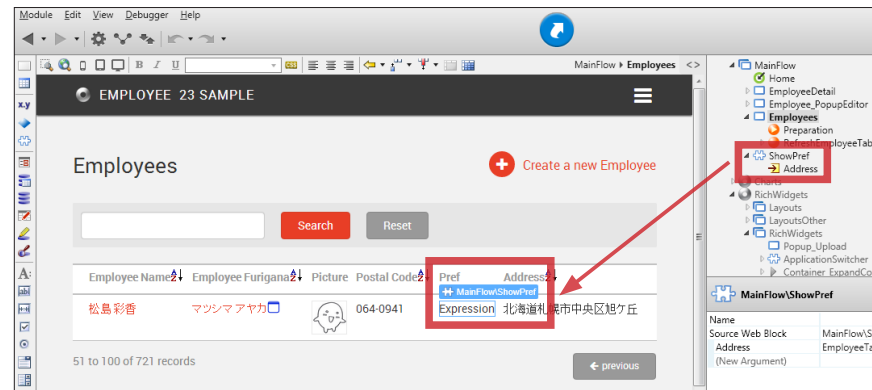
Module Edit View Debugger Help

MainFlow ▸ Employees

EMPLOYEE 23 SAMPLE

Employees

Create a new Employee

Search

Reset

| Employee Name | Employee Furigana | Picture | Postal Code | Pref | Address |
|---|---|---|---|---|---|
| 松島彩香 | マツシマ アヤカ | | 064-0941 | Expression | 北海道札幌市中央区旭ケ丘 |

MainFlow\ShowPref

51 to 100 of 721 records

previous

MainFlow
Home
EmployeeDetail
Employee_PopupEditor
Employees
Preparation
RefreshEmployeeTab
ShowPref
Address
Charts
RichWidgets
Layouts
LayoutsOther
RichWidgets
Popup_Upload
ApplicationSwitcher
Container_ExpandCol

MainFlow\ShowPref

| Name | |
|---|---|
| Source Web Block | MainFlow\S |
| Address | EmployeeTa |
| (New Argument) | |